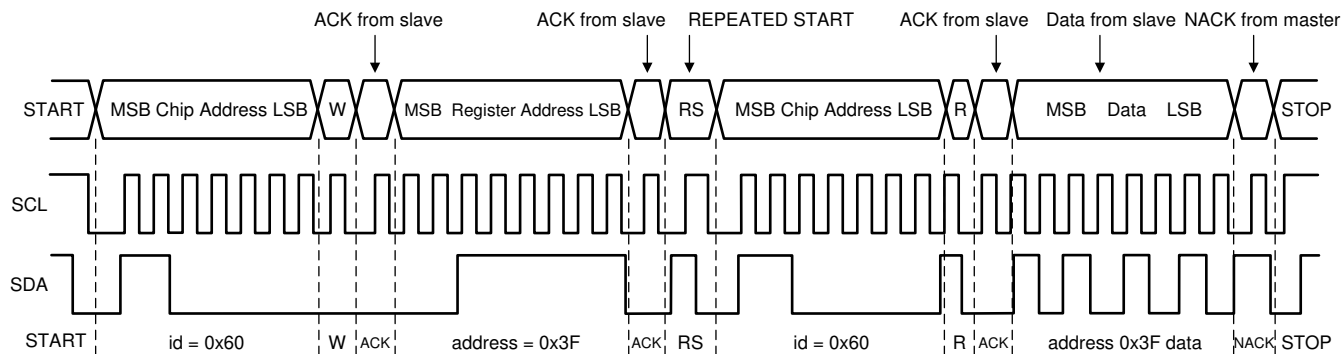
ACK from slave
ACK from slave
REPEATED START
ACK from slave
Data from slave
NACK from master

START
MSB Chip Address LSB
W
MSB Register Address LSB
RS
MSB Chip Address LSB
R
MSB Data LSB
STOP

SCL

SDA

START
id = 0x60
W
ACK
address = 0x3F
ACK
RS
id = 0x60
R
ACK
address 0x3F data
NACK
STOP